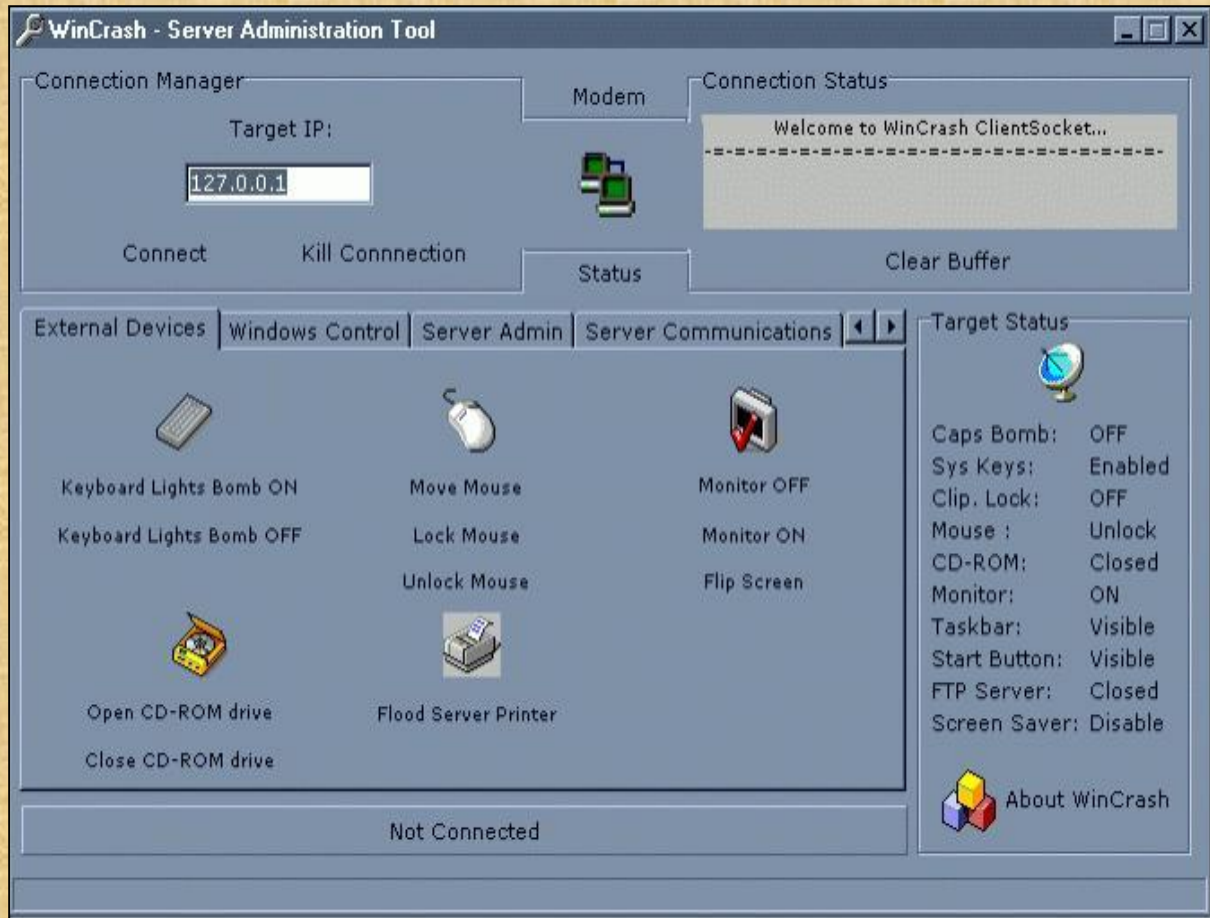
WinCrash - Server Administration Tool

Connection Manager

Target IP:

127.0.0.1

Connect Kill Connnection

Modem

Status

Connection Status

Welcome to WinCrash ClientSocket...
-=-=-=-=-=-=-=-=-=-=-=-=-=-=-=-=-=-=-=-=-

Clear Buffer

External Devices | Windows Control | Server Admin | Server Communications

Keyboard Lights Bomb ON

Keyboard Lights Bomb OFF

Move Mouse

Lock Mouse

Unlock Mouse

Monitor OFF

Monitor ON

Flip Screen

Open CD-ROM drive

Close CD-ROM drive

Flood Server Printer

Not Connected

Target Status

| | |
|---|---|
| Caps Bomb: | OFF |
| Sys Keys: | Enabled |
| Clip. Lock: | OFF |
| Mouse : | Unlock |
| CD-ROM: | Closed |
| Monitor: | ON |
| Taskbar: | Visible |
| Start Button: | Visible |
| FTP Server: | Closed |
| Screen Saver: | Disable |

About WinCrash